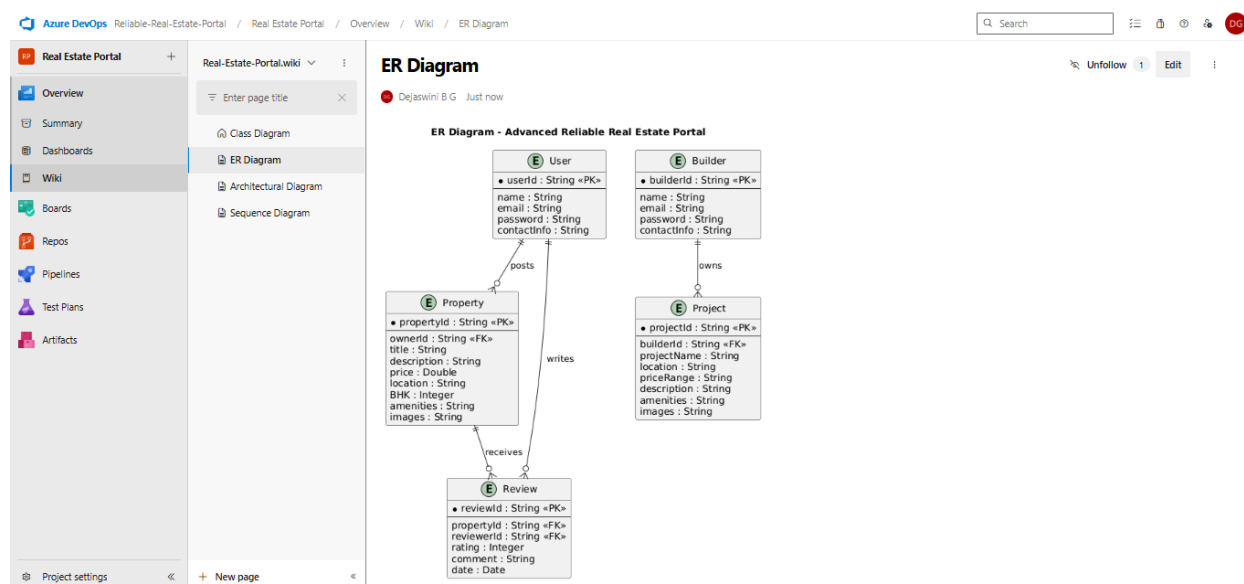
Azure DevOps Reliable-Real-Estate-Portal / Real Estate Portal / Overview / Wiki / ER Diagram

Search

DG

RP Real Estate Portal +

Overview
Summary
Dashboards
Wiki
Boards
Repos
Pipelines
Test Plans
Artifacts

Project settings «

Real-Estate-Portal.wiki

Enter page title

Class Diagram
ER Diagram
Architectural Diagram
Sequence Diagram

+ New page «

ER Diagram

Unfollow 1 Edit

DG Dejaswini B G Just now

ER Diagram - Advanced Reliable Real Estate Portal

E User
• userId : String «PK»
name : String
email : String
password : String
contactInfo : String

E Builder
• builderId : String «PK»
name : String
email : String
password : String
contactInfo : String

posts

owns

E Property
• propertyId : String «PK»
ownerId : String «FK»
title : String
description : String
price : Double
location : String
BHK : Integer
amenities : String
images : String

writes

E Project
• projectId : String «PK»
builderId : String «FK»
projectName : String
location : String
priceRange : String
description : String
amenities : String
images : String

receives

E Review
• reviewId : String «PK»
propertyId : String «FK»
reviewerId : String «FK»
rating : Integer
comment : String
date : Date